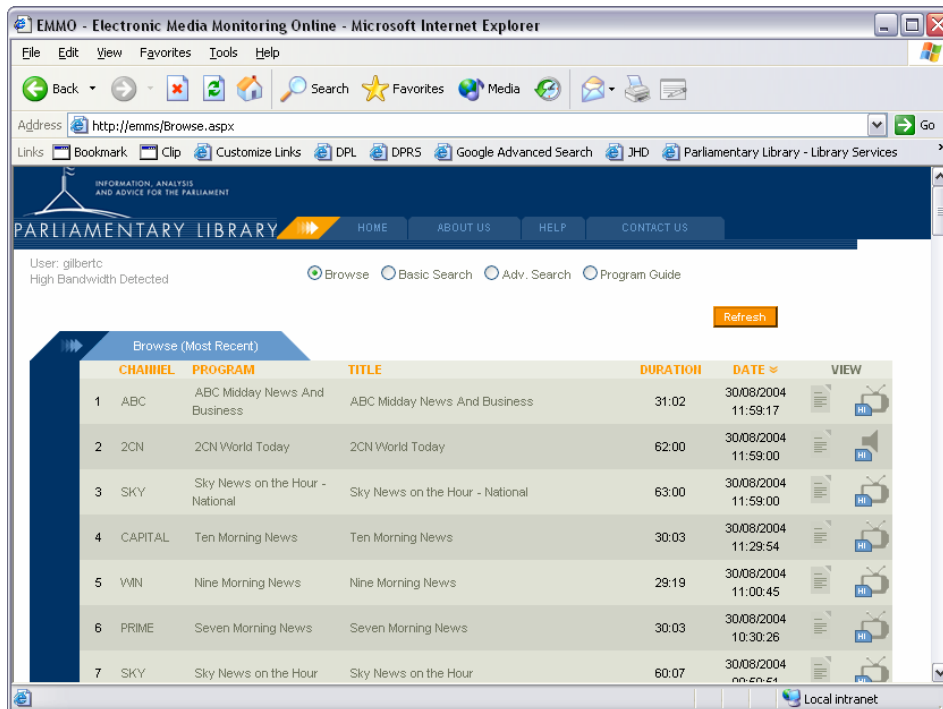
EMMO - Electronic Media Monitoring Online - Microsoft Internet Explorer

File Edit View Favorites Tools Help

Back Search Favorites Media

Address http://emms/Browse.aspx Go

Links Bookmark Clip Customize Links DPL DPRS Google Advanced Search JHD Parliamentary Library - Library Services

INFORMATION, ANALYSIS AND ADVICE FOR THE PARLIAMENT

PARLIAMENTARY LIBRARY

HOME ABOUT US HELP CONTACT US

User: gilbertc
High Bandwidth Detected

Browse Basic Search Adv. Search Program Guide

Refresh

Browse (Most Recent)

| | CHANNEL | PROGRAM | TITLE | DURATION | DATE | VIEW |
|---|---|---|---|---|---|---|
| 1 | ABC | ABC Midday News And Business | ABC Midday News And Business | 31:02 | 30/08/2004 11:59:17 | HI |
| 2 | 2CN | 2CN World Today | 2CN World Today | 62:00 | 30/08/2004 11:59:00 | HI |
| 3 | SKY | Sky News on the Hour - National | Sky News on the Hour - National | 63:00 | 30/08/2004 11:59:00 | HI |
| 4 | CAPITAL | Ten Morning News | Ten Morning News | 30:03 | 30/08/2004 11:29:54 | HI |
| 5 | WIN | Nine Morning News | Nine Morning News | 29:19 | 30/08/2004 11:00:45 | HI |
| 6 | PRIME | Seven Morning News | Seven Morning News | 30:03 | 30/08/2004 10:30:26 | HI |
| 7 | SKY | Sky News on the Hour | Sky News on the Hour | 60:07 | 30/08/2004 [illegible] | HI |

Local intranet